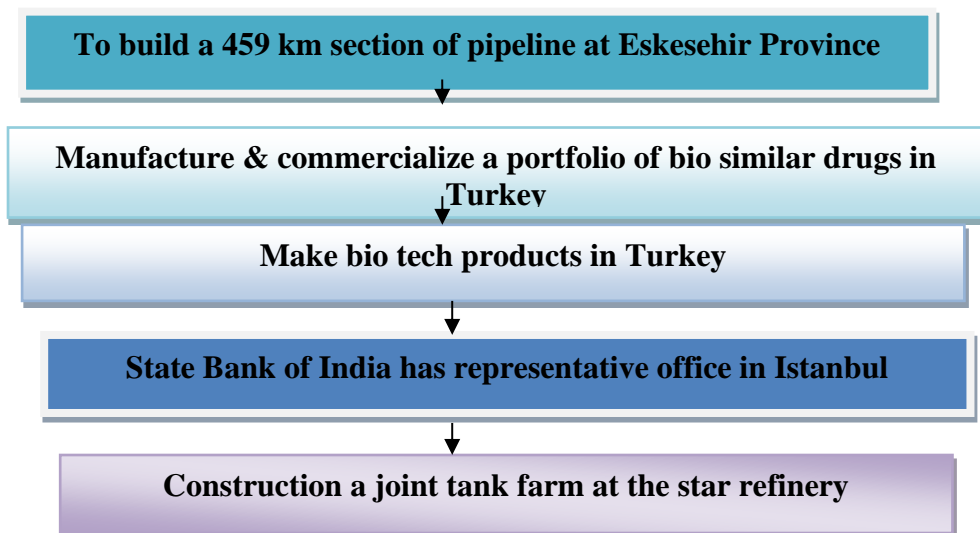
To build a 459 km section of pipeline at Eskesehir Province

Manufacture & commercialize a portfolio of bio similar drugs in Turkey

Make bio tech products in Turkey

State Bank of India has representative office in Istanbul

Construction a joint tank farm at the star refinery